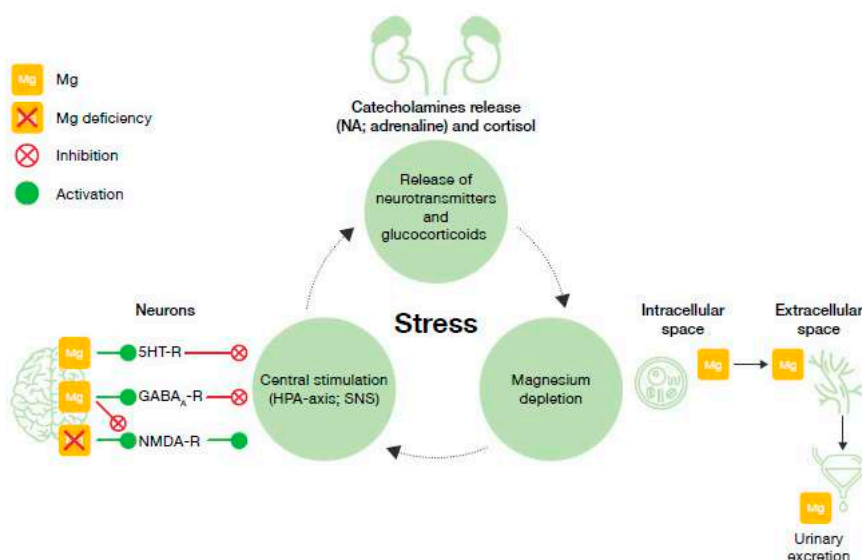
Mg Mg

Mg deficiency

Inhibition

Activation

Catecholamines release (NA; adrenaline) and cortisol

Release of neurotransmitters and glucocorticoids

Neurons

Stress

Intracellular space

Extracellular space

Mg

5HT-R

Mg

GABA$_A$-R

NMDA-R

Central stimulation (HPA-axis; SNS)

Magnesium depletion

Mg

Mg

Mg

Urinary excretion